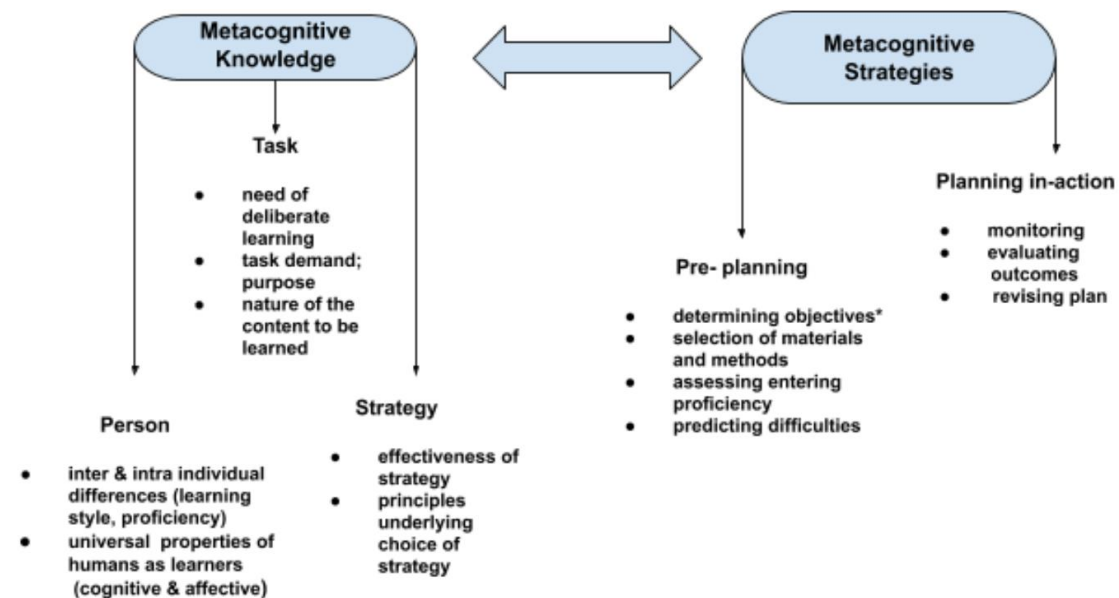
Metacognitive Knowledge

Task

- need of deliberate learning
- task demand; purpose
- nature of the content to be learned

Person

- inter & intra individual differences (learning style, proficiency)
- universal properties of humans as learners (cognitive & affective)

Strategy

- effectiveness of strategy
- principles underlying choice of strategy

Metacognitive Strategies

Pre- planning

- determining objectives*
- selection of materials and methods
- assessing entering proficiency
- predicting difficulties

Planning in-action

- monitoring
- evaluating outcomes
- revising plan